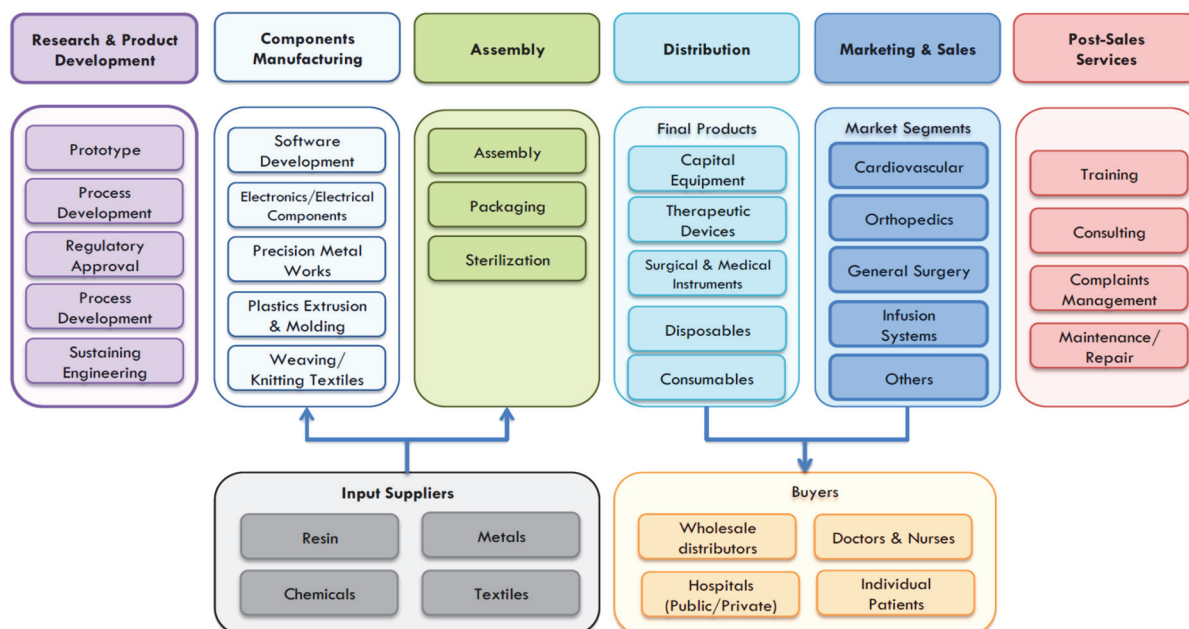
Research & Product Development

Components Manufacturing

Assembly

Distribution

Marketing & Sales

Post-Sales Services

Prototype

Process Development

Regulatory Approval

Process Development

Sustaining Engineering

Software Development

Electronics/Electrical Components

Precision Metal Works

Plastics Extrusion & Molding

Weaving/ Knitting Textiles

Assembly

Packaging

Sterilization

Final Products

Capital Equipment

Therapeutic Devices

Surgical & Medical Instruments

Disposables

Consumables

Market Segments

Cardiovascular

Orthopedics

General Surgery

Infusion Systems

Others

Training

Consulting

Complaints Management

Maintenance/ Repair

Input Suppliers

Resin

Metals

Chemicals

Textiles

Buyers

Wholesale distributors

Doctors & Nurses

Hospitals (Public/Private)

Individual Patients